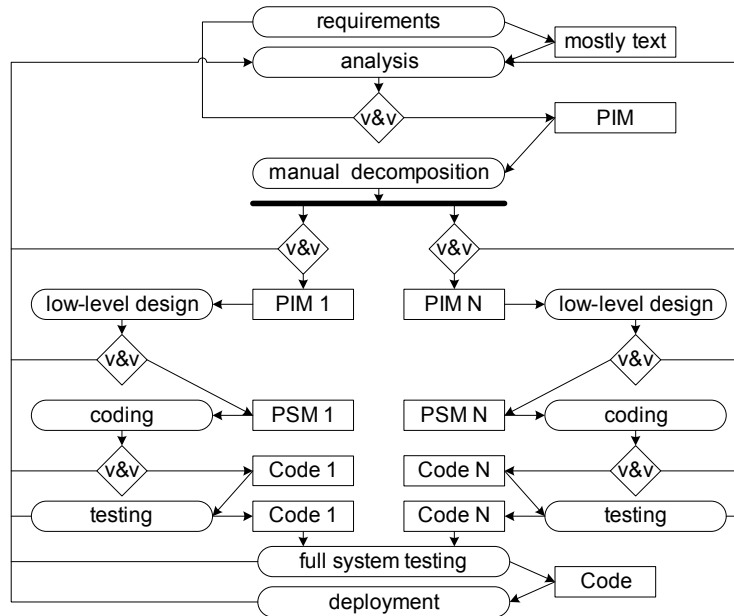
requirements
mostly text
analysis
v&v
PIM
manual decomposition
v&v
v&v
low-level design
PIM 1
PIM N
low-level design
v&v
v&v
coding
PSM 1
PSM N
coding
v&v
Code 1
Code N
v&v
testing
Code 1
Code N
testing
full system testing
Code
deployment